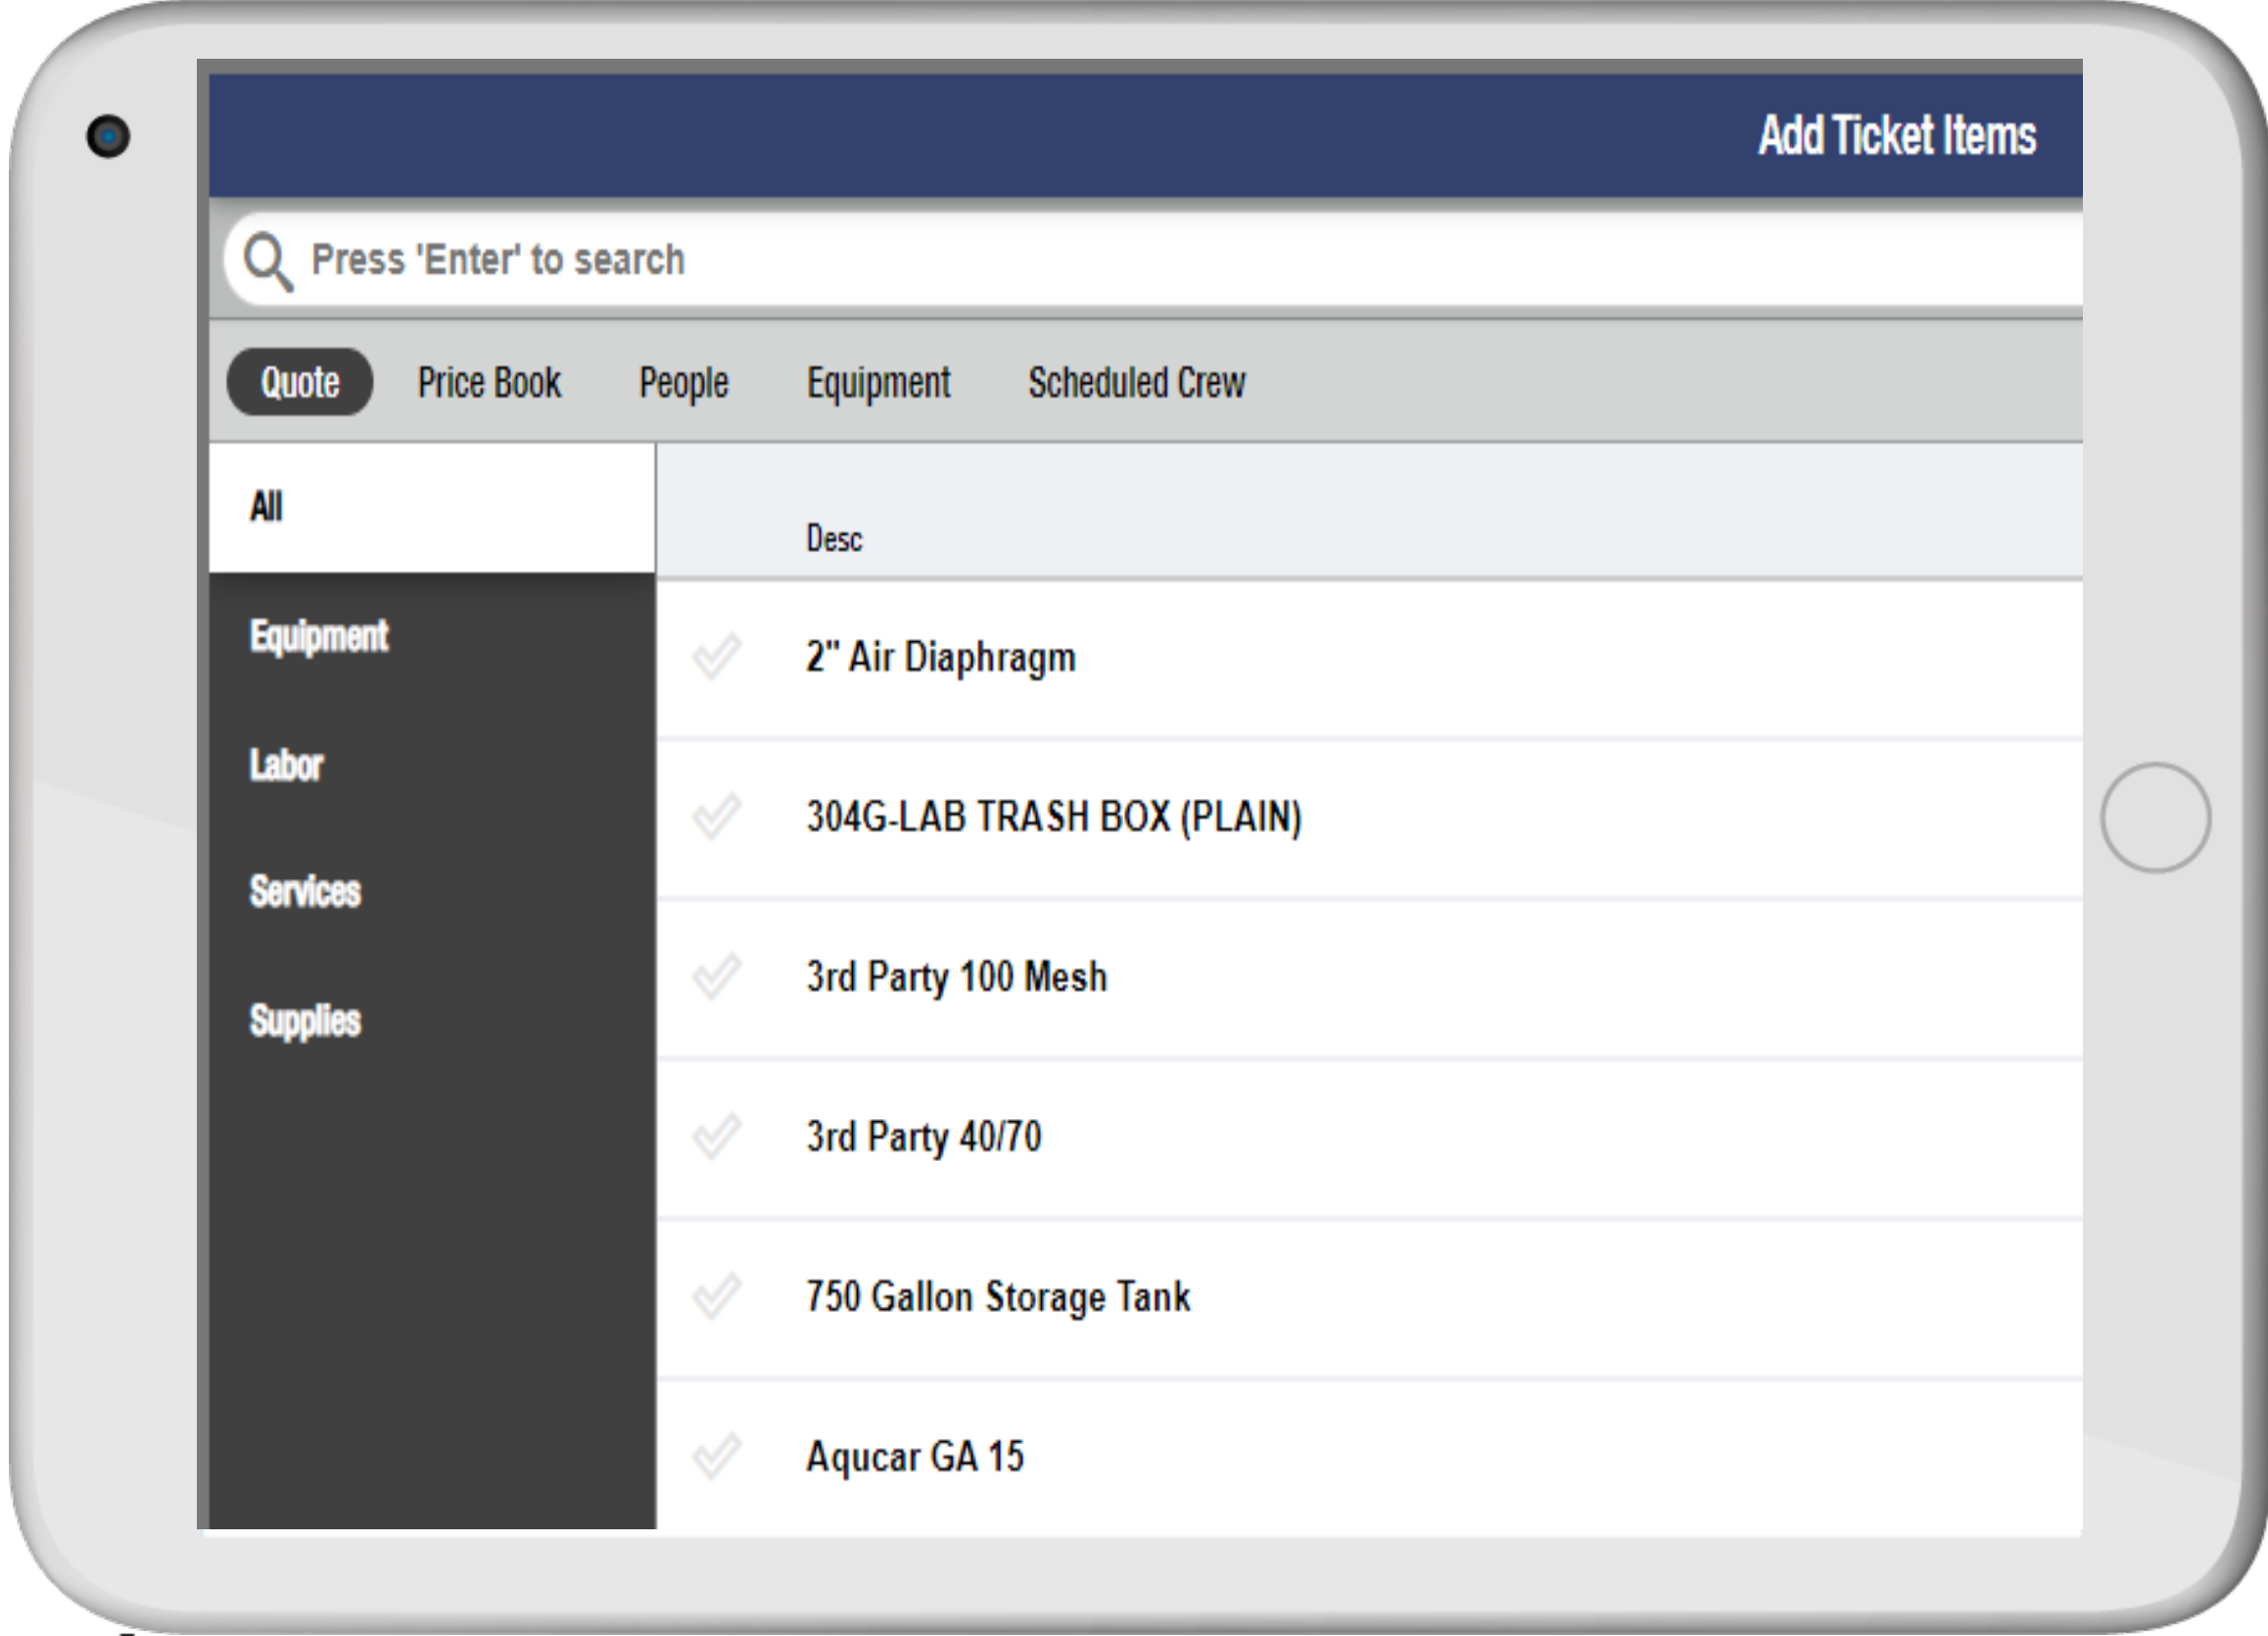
Add Ticket Items

Press 'Enter' to search

Quote Price Book People Equipment Scheduled Crew

All

Equipment

Labor

Services

Supplies

Desc

2" Air Diaphragm

304G-LAB TRASH BOX (PLAIN)

3rd Party 100 Mesh

3rd Party 40/70

750 Gallon Storage Tank

Aqucar GA 15